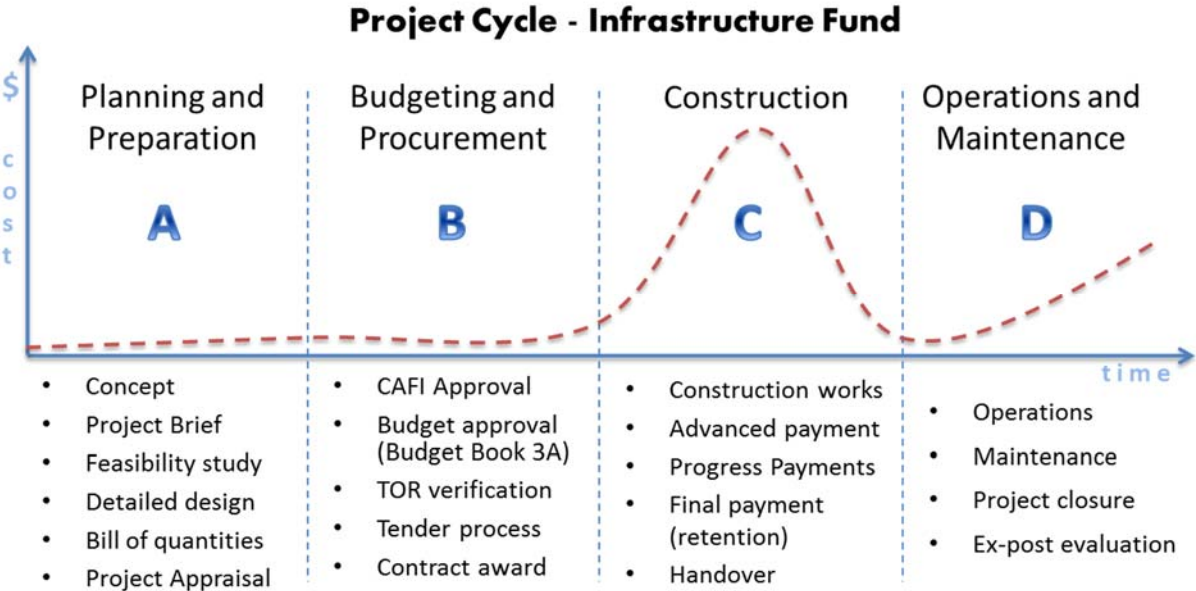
Project Cycle - Infrastructure Fund

$

cost

Planning and Preparation

A

Budgeting and Procurement

B

Construction

C

Operations and Maintenance

D

time

- Concept
- Project Brief
- Feasibility study
- Detailed design
- Bill of quantities
- Project Appraisal

- CAFI Approval
- Budget approval (Budget Book 3A)
- TOR verification
- Tender process
- Contract award

- Construction works
- Advanced payment
- Progress Payments
- Final payment (retention)
- Handover

- Operations
- Maintenance
- Project closure
- Ex-post evaluation